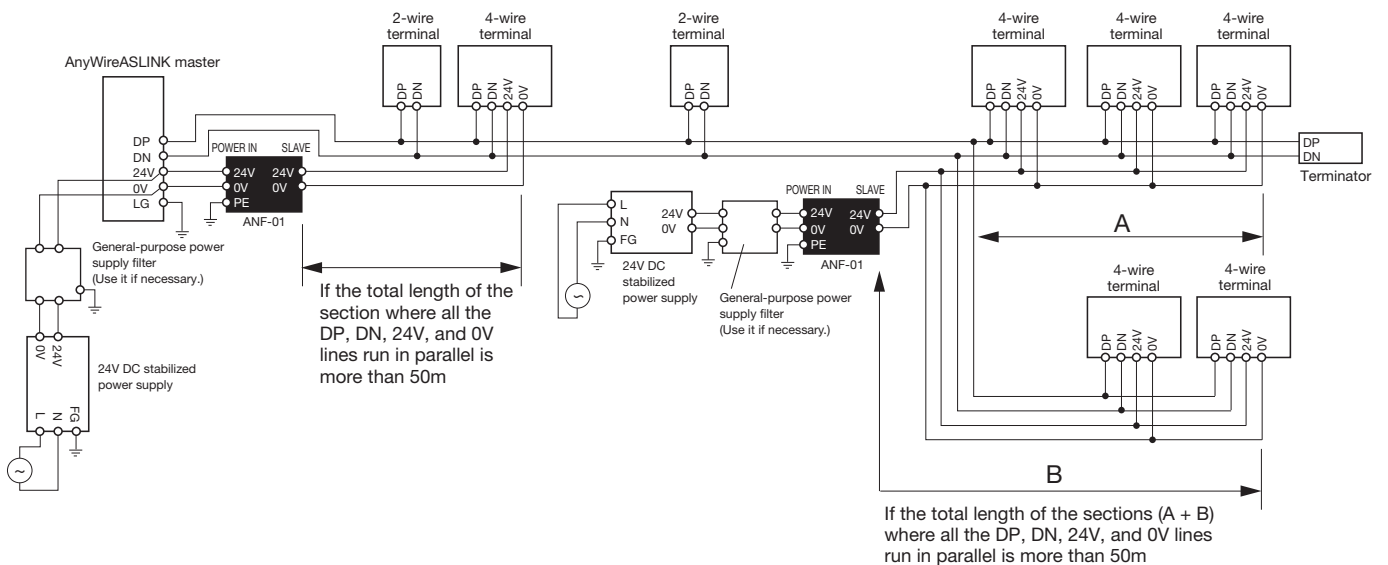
AnyWireASLINK master

DP
DN
24V
0V
LG

POWER IN
SLAVE
24V
0V
PE
24V
0V
ANF-01

2-wire terminal
DP
DN

4-wire terminal
DP
DN
24V
0V

2-wire terminal
DP
DN

4-wire terminal
DP
DN
24V
0V

4-wire terminal
DP
DN
24V
0V

4-wire terminal
DP
DN
24V
0V

DP
DN
Terminator

General-purpose power supply filter
(Use it if necessary.)

0V
24V
24V DC stabilized power supply
L
N
FG

If the total length of the section where all the DP, DN, 24V, and 0V lines run in parallel is more than 50m

L
N
FG
24V
0V
24V DC stabilized power supply

General-purpose power supply filter
(Use it if necessary.)

POWER IN
SLAVE
24V
0V
PE
24V
0V
ANF-01

A

4-wire terminal
DP
DN
24V
0V

4-wire terminal
DP
DN
24V
0V

B

If the total length of the sections (A + B) where all the DP, DN, 24V, and 0V lines run in parallel is more than 50m